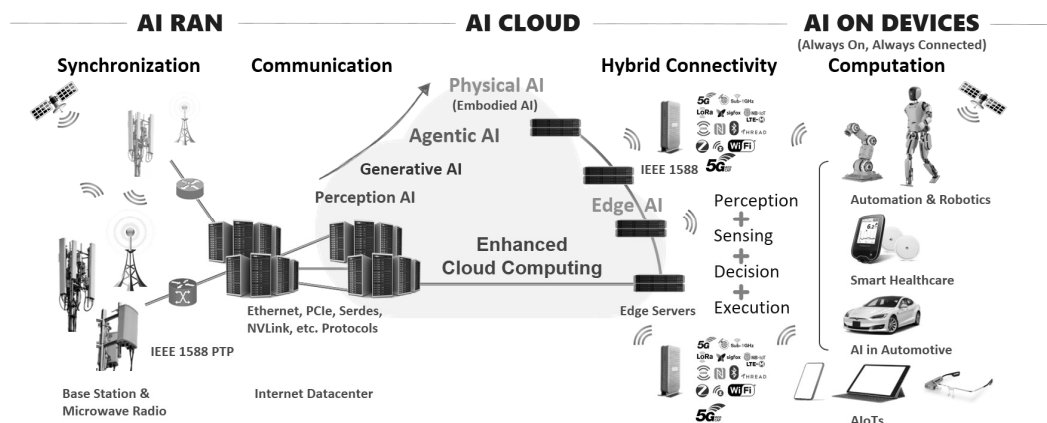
AI RAN

AI CLOUD

AI ON DEVICES
(Always On, Always Connected)

Synchronization

Communication

Physical AI
(Embodied AI)

Hybrid Connectivity

Computation

Agentic AI

Generative AI

Perception AI

IEEE 1588

Edge AI

Perception
+
Sensing
+
Decision
+
Execution

Automation & Robotics

Enhanced Cloud Computing

Smart Healthcare

Ethernet, PCIe, Serdes, NVLink, etc. Protocols

Edge Servers

AI in Automotive

IEEE 1588 PTP

Base Station & Microwave Radio

Internet Datacenter

AIoTs

5G LoRa sigfox LTE-M NB-IoT THREAD WiFi

5G LoRa sigfox LTE-M NB-IoT THREAD WiFi

5G

5G